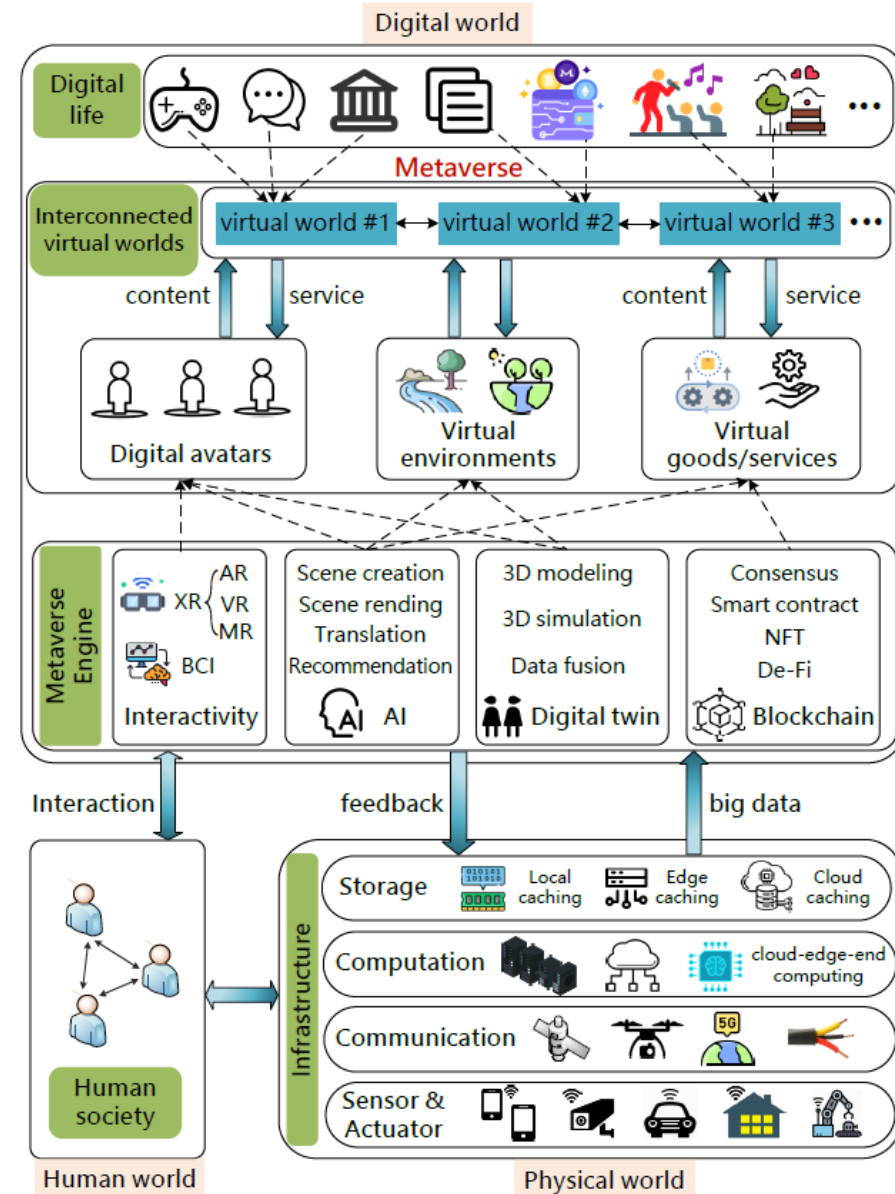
Digital world

Digital life

Metaverse

Interconnected virtual worlds

virtual world #1

virtual world #2

virtual world #3

content

service

content

service

Digital avatars

Virtual environments

Virtual goods/services

Metaverse Engine

XR

AR

VR

MR

BCI

Interactivity

Scene creation

Scene rending

Translation

Recommendation

AI

3D modeling

3D simulation

Data fusion

Digital twin

Consensus

Smart contract

NFT

De-Fi

Blockchain

Interaction

feedback

big data

Human society

Human world

Infrastructure

Storage

Local caching

Edge caching

Cloud caching

Computation

cloud-edge-end computing

Communication

5G

Sensor & Actuator

Physical world